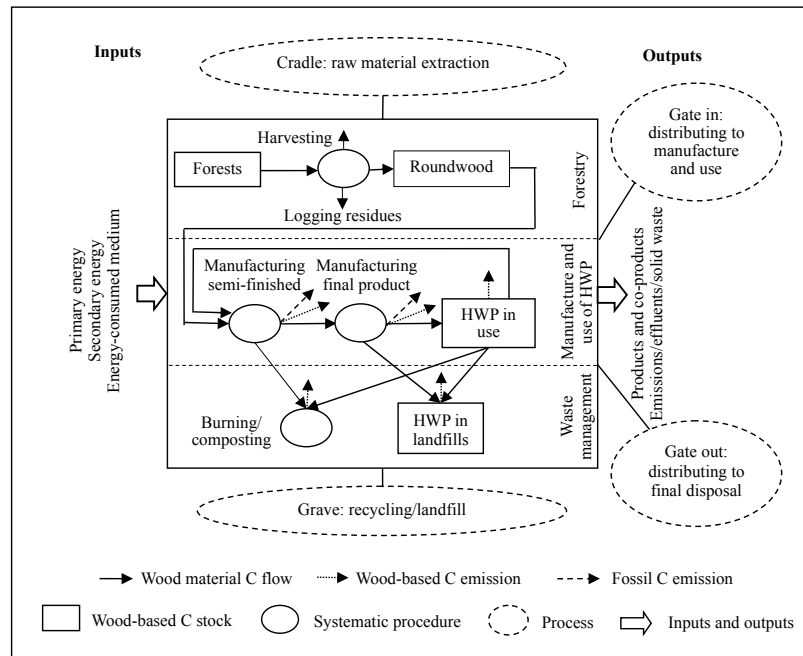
Inputs

Cradle: raw material extraction

Outputs

Gate in: distributing to manufacture and use

Harvesting

Forests

Roundwood

Logging residues

Forestry

Primary energy
Secondary energy
Energy-consumed medium

Manufacturing semi-finished

Manufacturing final product

HWP in use

Manufacture and use of HWP

Products and co-products
Emissions/effluents/solid waste

Burning/ composting

HWP in landfills

Waste management

Gate out: distributing to final disposal

Grave: recycling/landfill

Wood material C flow

Wood-based C emission

Fossil C emission

Wood-based C stock

Systematic procedure

Process

Inputs and outputs